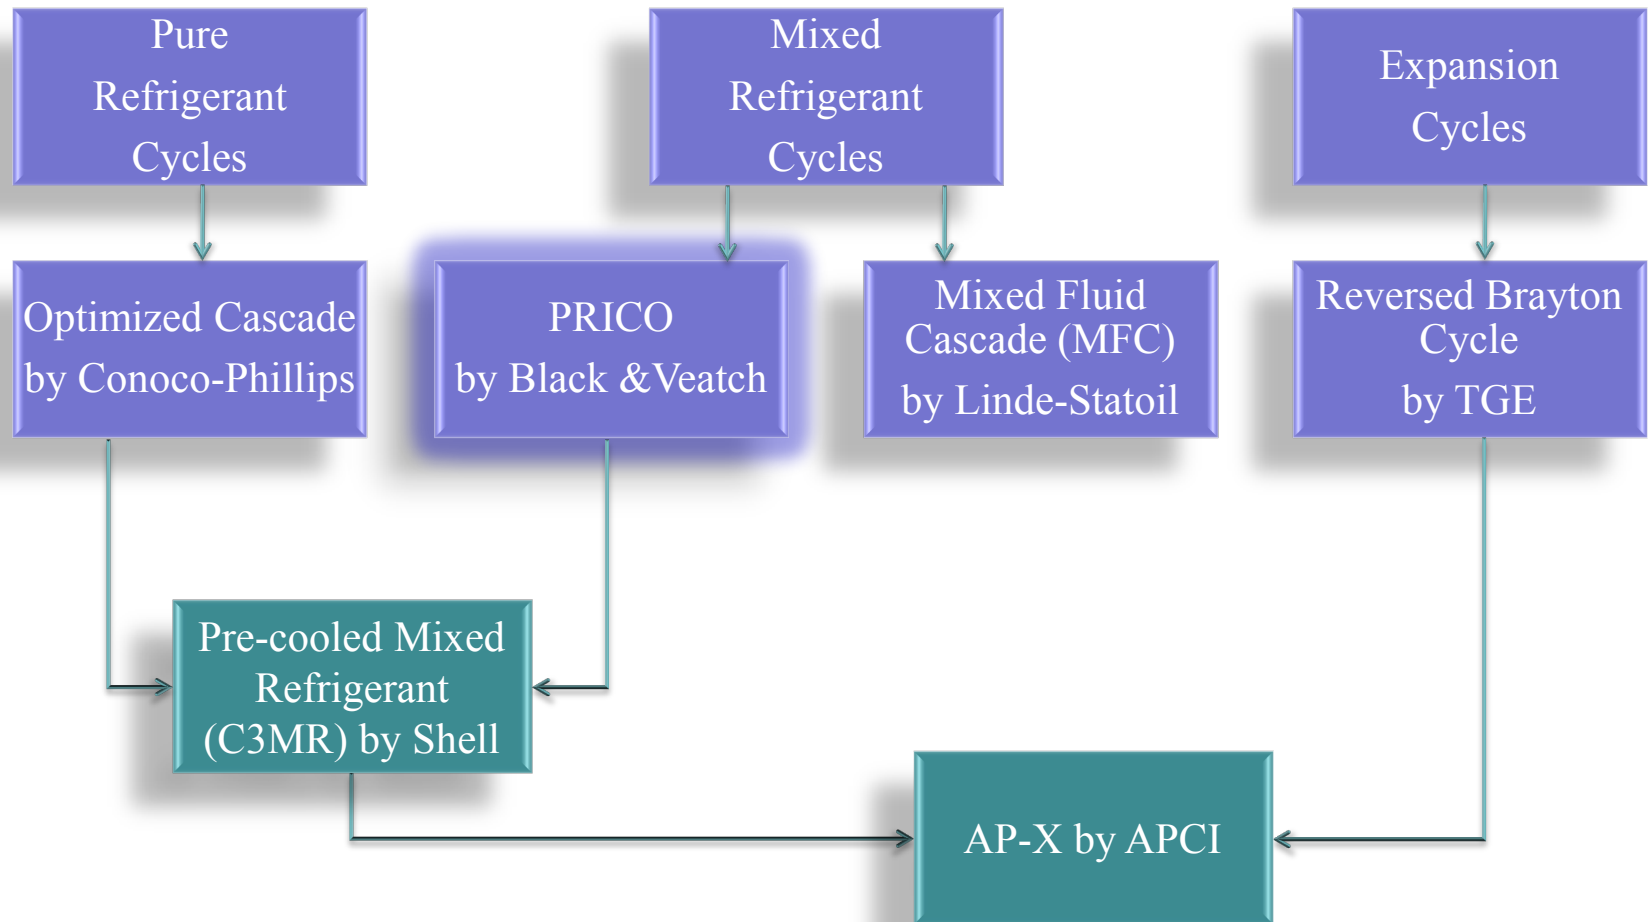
Pure Refrigerant Cycles

Mixed Refrigerant Cycles

Expansion Cycles

Optimized Cascade by Conoco-Phillips

PRICO by Black &Veatch

Mixed Fluid Cascade (MFC) by Linde-Statoil

Reversed Brayton Cycle by TGE

Pre-cooled Mixed Refrigerant (C3MR) by Shell

AP-X by APCI